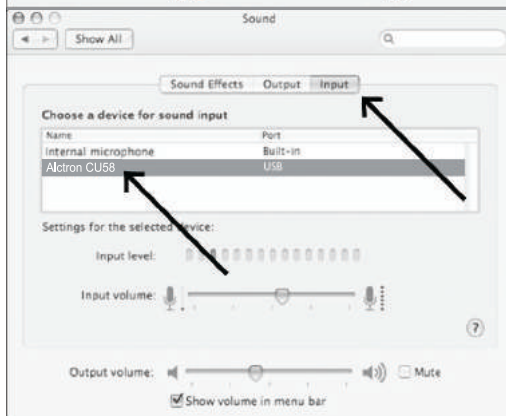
Sound

Show All

Sound Effects Output Input

Choose a device for sound input

| Name | Port |
|---|---|
| Internal microphone | Built-in |
| Alctron CU58 | USB |

Settings for the selected device:

Input level:

Input volume:

?

Output volume: Mute

Show volume in menu bar